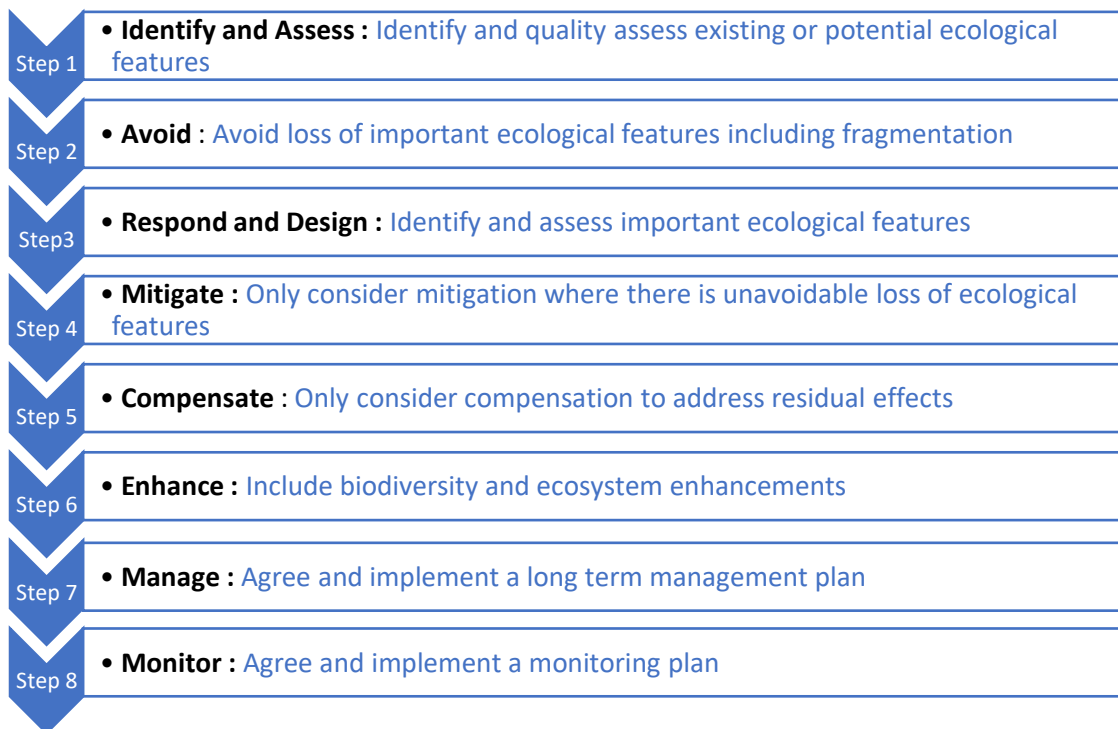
Step 1
• **Identify and Assess :** Identify and quality assess existing or potential ecological features

Step 2
• **Avoid** : Avoid loss of important ecological features including fragmentation

Step3
• **Respond and Design :** Identify and assess important ecological features

Step 4
• **Mitigate :** Only consider mitigation where there is unavoidable loss of ecological features

Step 5
• **Compensate** : Only consider compensation to address residual effects

Step 6
• **Enhance :** Include biodiversity and ecosystem enhancements

Step 7
• **Manage :** Agree and implement a long term management plan

Step 8
• **Monitor :** Agree and implement a monitoring plan